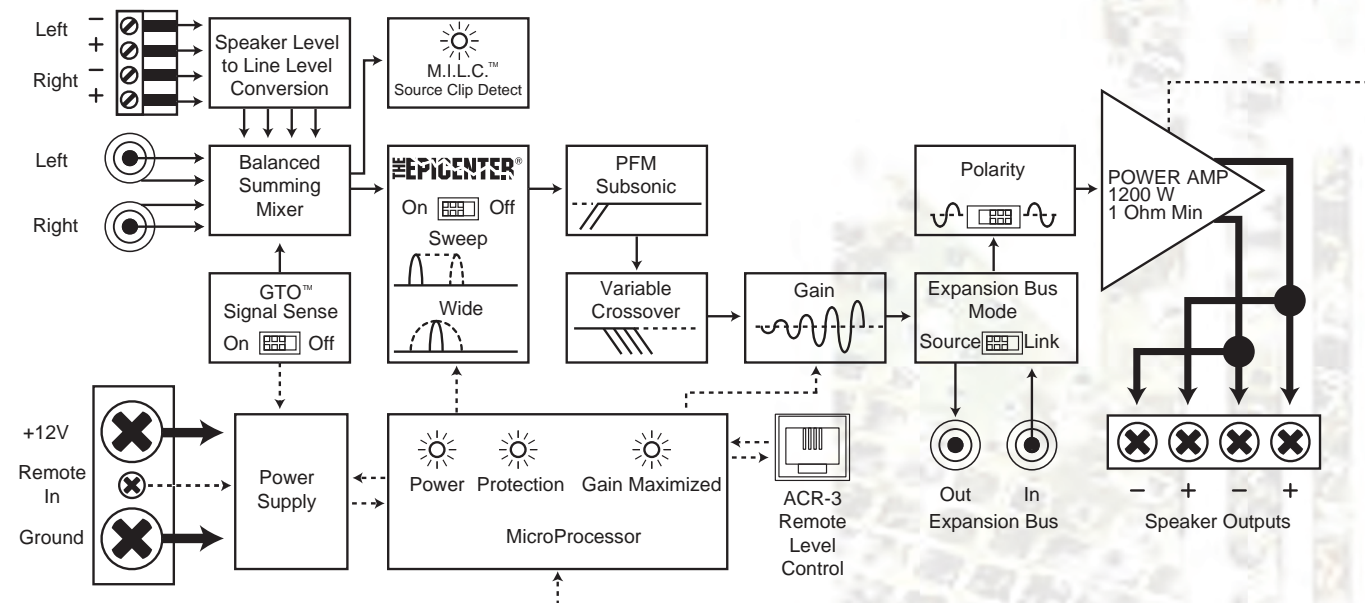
Left
−
+
Right
−
+

Speaker Level to Line Level Conversion

M.I.L.C.™ Source Clip Detect

Left
Right

Balanced Summing Mixer

THE EPICENTER®
On Off
Sweep
Wide

PFM Subsonic

Variable Crossover

Gain

Polarity

Expansion Bus Mode
Source Link

POWER AMP
1200 W
1 Ohm Min

GTO™ Signal Sense
On Off

+12V
Remote In
Ground

Power Supply

Power
Protection
Gain Maximized

MicroProcessor

ACR-3 Remote Level Control

Out
In
Expansion Bus

−
+
−
+
Speaker Outputs